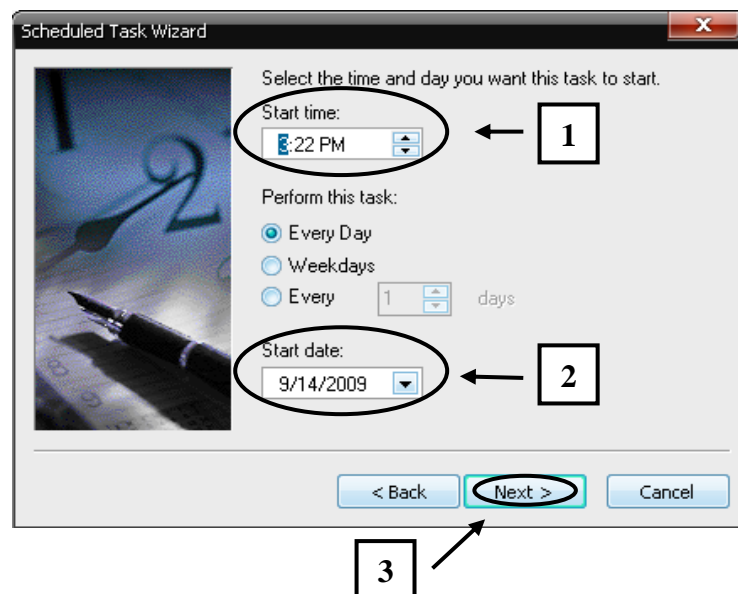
Scheduled Task Wizard

Select the time and day you want this task to start.

Start time:

3:22 PM

1

Perform this task:

Every Day

Weekdays

Every 1 days

Start date:

9/14/2009

2

< Back

Next >

Cancel

3